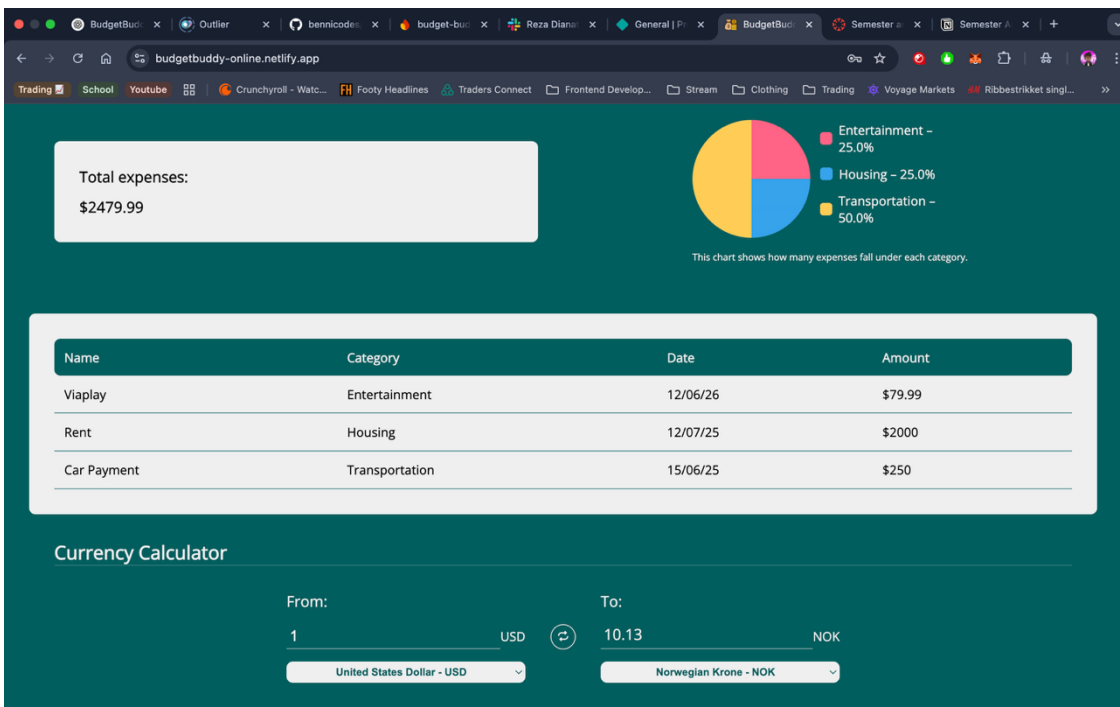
BudgetBud × | Outlier × | bennicodes × | budget-bud × | Reza Diana × | General | P × | BudgetBud × | Semester a × | Semester A × | +

budgetbuddy-online.netlify.app

Trading | School | Youtube | Crunchyroll - Watc... | Footy Headlines | Traders Connect | Frontend Develop... | Stream | Clothing | Trading | Voyage Markets | Ribbestrikket singl... | »

Total expenses:

$2479.99

Entertainment – 25.0%

Housing – 25.0%

Transportation – 50.0%

This chart shows how many expenses fall under each category.

| Name | Category | Date | Amount |
|---|---|---|---|
| Viaplay | Entertainment | 12/06/26 | $79.99 |
| Rent | Housing | 12/07/25 | $2000 |
| Car Payment | Transportation | 15/06/25 | $250 |

Currency Calculator

From:

1 USD

United States Dollar - USD

To:

10.13 NOK

Norwegian Krone - NOK